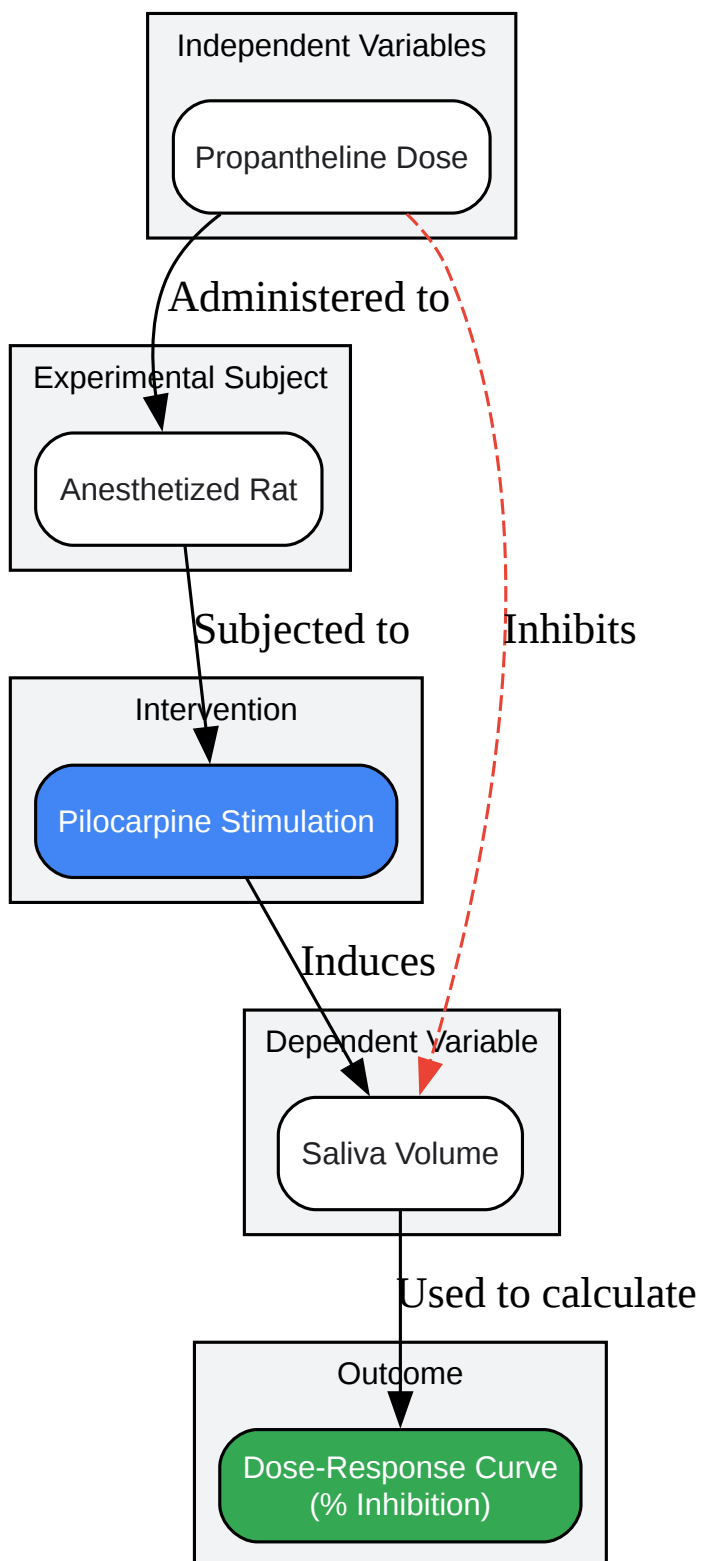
Independent Variables

Propantheline Dose

Administered to

Inhibits

Experimental Subject

Anesthetized Rat

Subjected to

Intervention

Pilocarpine Stimulation

Induces

Dependent Variable

Saliva Volume

Used to calculate

Outcome

Dose-Response Curve (% Inhibition)